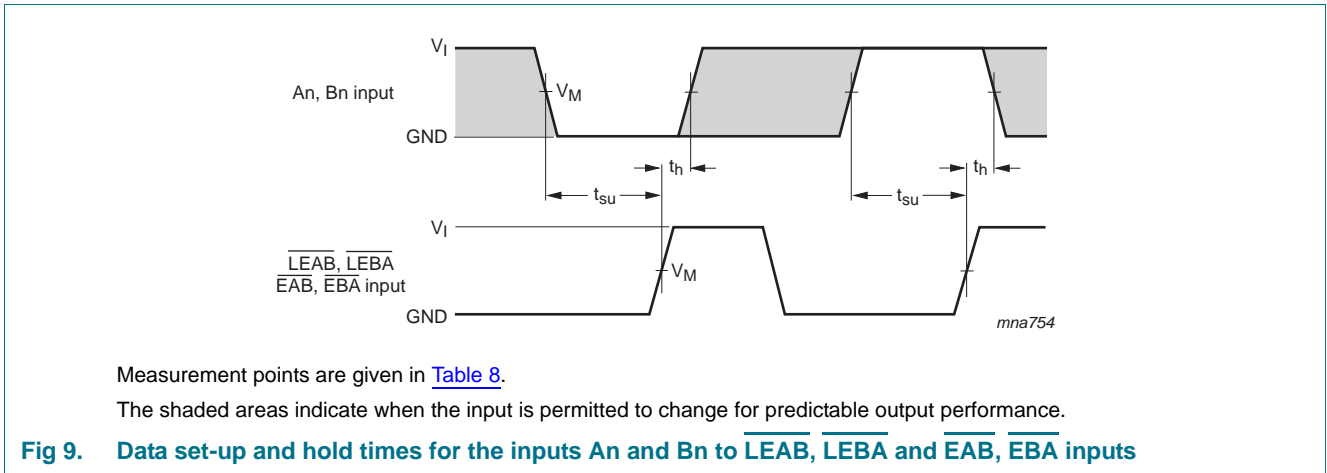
$V_I$

An, Bn input

$V_M$

GND

$t_h$

$t_h$

$t_{su}$

$t_{su}$

$V_I$

$\overline{LEAB}$, $\overline{LEBA}$

$\overline{EAB}$, $\overline{EBA}$ input

$V_M$

GND

mna754

Measurement points are given in Table 8.

The shaded areas indicate when the input is permitted to change for predictable output performance.

Fig 9. Data set-up and hold times for the inputs An and Bn to $\overline{LEAB}$, $\overline{LEBA}$ and $\overline{EAB}$, $\overline{EBA}$ inputs